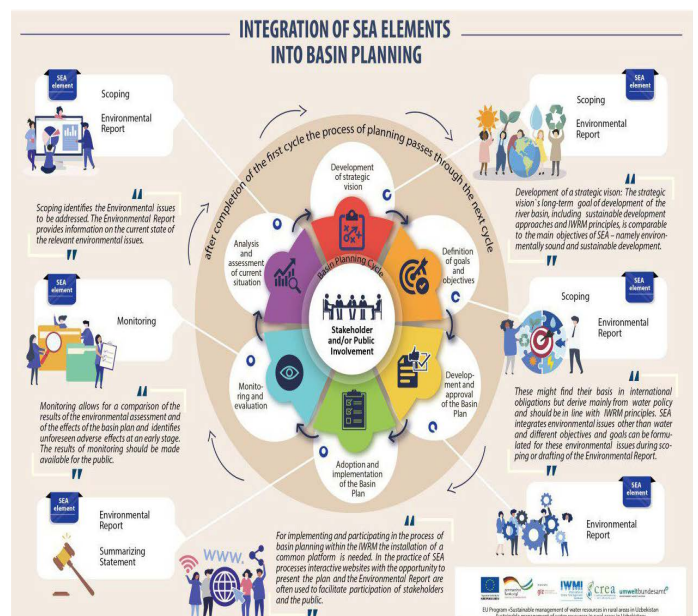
INTEGRATION OF SEA ELEMENTS INTO BASIN PLANNING

SEA element

Scoping

Environmental Report

Scoping identifies the Environmental issues to be addressed. The Environmental Report provides information on the current state of the relevant environmental issues.

SEA element

Monitoring

Monitoring allows for a comparison of the results of the environmental assessment and of the effects of the basin plan and identifies unforeseen adverse effects at an early stage. The results of monitoring should be made available for the public.

SEA element

Environmental Report

Summarizing Statement

after completion of the first cycle the process of planning passes through the next cycle

Development of strategic vision

Definition of goals and objectives

Development and approval of the Basin Plan

Adoption and implementation of the Basin Plan

Monitoring and evaluation

Analysis and assessment of current situation

Basin Planning Cycle

Stakeholder and/or Public Involvement

WWW.

SEA element

Scoping

Environmental Report

Development of a strategic vison: The strategic vision´s long-term goal of development of the river basin, including sustainable development approaches and IWRM principles, is comparable to the main objectives of SEA – namely environmentally sound and sustainable development.

SEA element

Scoping

Environmental Report

These might find their basis in international obligations but derive mainly from water policy and should be in line with IWRM principles. SEA integrates environmental issues other than water and different objectives and goals can be formulated for these environmental issues during scoping or drafting of the Environmental Report.

SEA element

Environmental Report

For implementing and participating in the process of basin planning within the IWRM the installation of a common platform is needed. In the practice of SEA processes interactive websites with the opportunity to present the plan and the Environmental Report are often used to facilitate participation of stakeholders and the public.

IWMI crea umweltbundesamt

EU Program «Sustainable management of water resources in rural areas in Uzbekistan